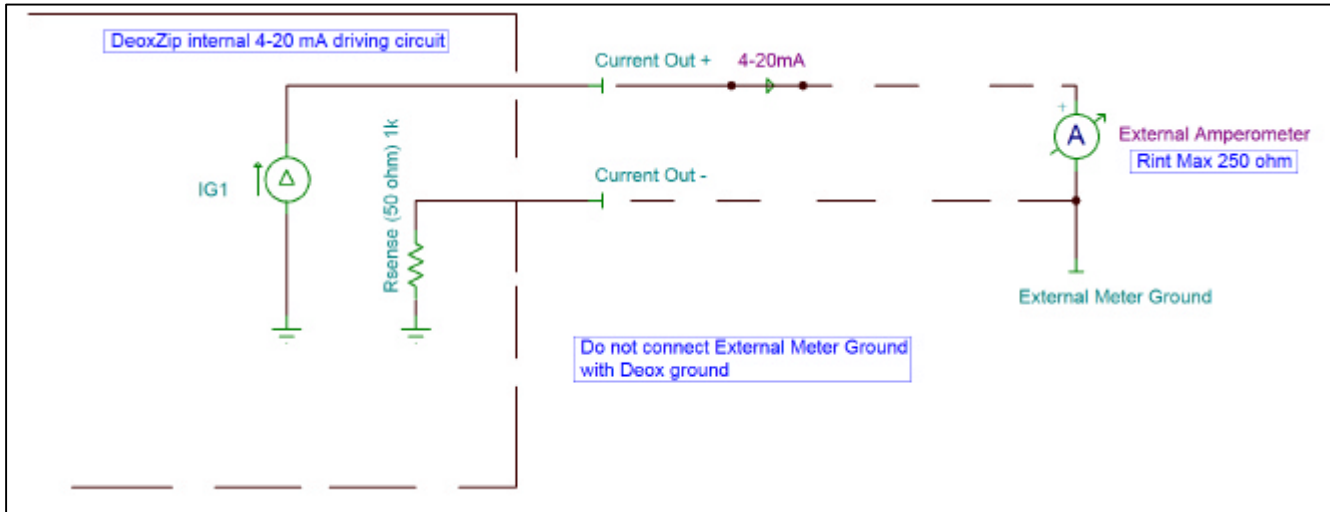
DeoxZip internal 4-20 mA driving circuit

Current Out +

4-20mA

+

A

External Amperometer

Rint Max 250 ohm

IG1

Rsense (50 ohm) 1k

Current Out -

External Meter Ground

Do not connect External Meter Ground with Deox ground